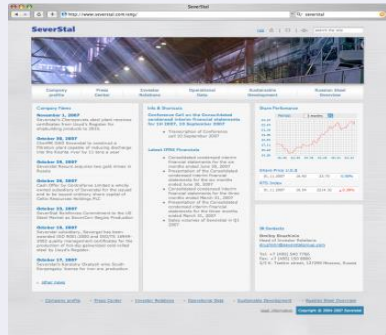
SeverStal

http://www.severstal.com/eng/

SeverStal

Company profile | Press Center | Investor Relations | Operational Data | Sustainable Development | Russian Steel Overview

Company News

November 1, 2007
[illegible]

October 30, 2007
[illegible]

October 26, 2007
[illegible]

October 26, 2007
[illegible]

October 22, 2007
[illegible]

October 19, 2007
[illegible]

October 17, 2007
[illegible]

Info & Overview

Conference Call on the Consolidated condensed interim financial statements for 1H 2007, 30 September 2007

Latest IFRS Financials

Share Performance

IR Contacts

Company profile | Press Center | Investor Relations | Operational Data | Sustainable Development | Russian Steel Overview

Copyright © 2004-2007 Severstal